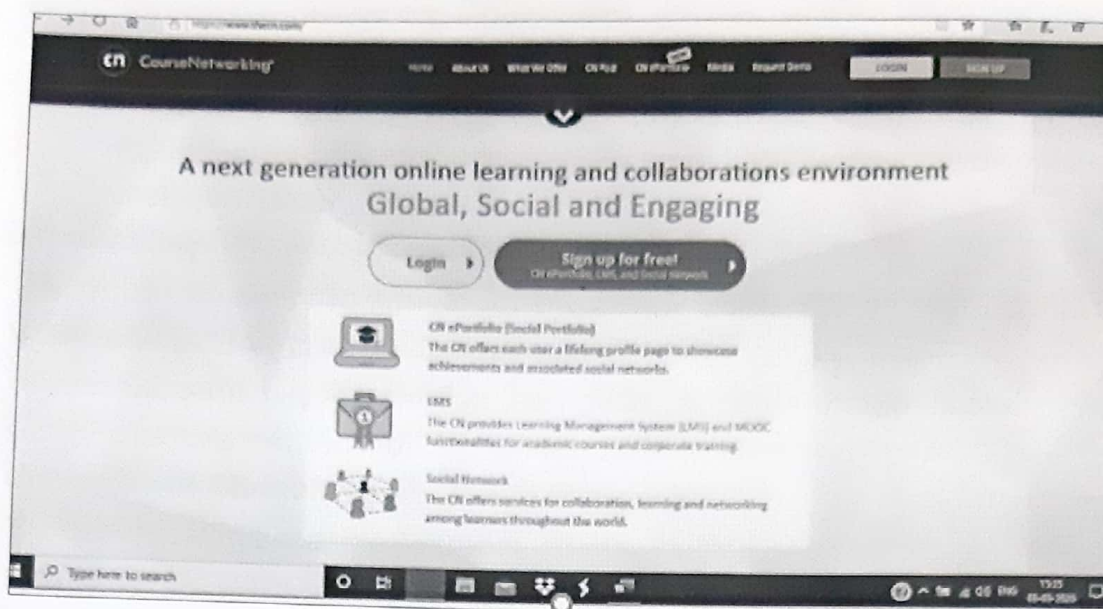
https://www.thecn.com/

cn CourseNetworking

Home About Us What We Offer CN Pop CN ePortfolio Media Request Demo LOGIN SIGN UP

A next generation online learning and collaborations environment
Global, Social and Engaging

Login

Sign up for free!
CN ePortfolio, LMS, and Social Network

CN ePortfolio (Social Portfolio)
The CN offers each user a lifelong profile page to showcase achievements and associated social networks.

LMS
The CN provides Learning Management System (LMS) and MOOC functionalities for academic courses and corporate training.

Social Network
The CN offers services for collaboration, learning and networking among learners throughout the world.

Type here to search

ENG 15:25 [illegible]